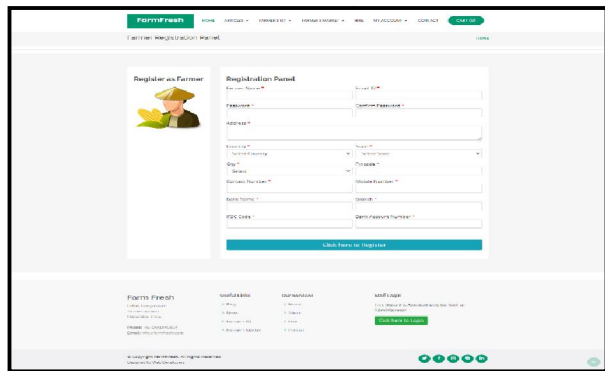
FarmFresh HOME ARTICLES FARMERS RT FARMERS MARKET BID MY ACCOUNT CONTACT CART (0)

Farmer Registration Panel

Home

Register as Farmer

Registration Panel

Farmer Name *

Email ID *

Password *

Confirm Password *

Address *

Country *

State *

City *

Pincode *

Contact Number *

Mobile Number *

Bank Name *

Branch *

IFSC Code *

Bank Account Number *

Click here to Register

Farm Fresh

Useful Links

Our Services

Staff Login

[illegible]

Click here to Login

© Copyright Farm Fresh. All Rights Reserved

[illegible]